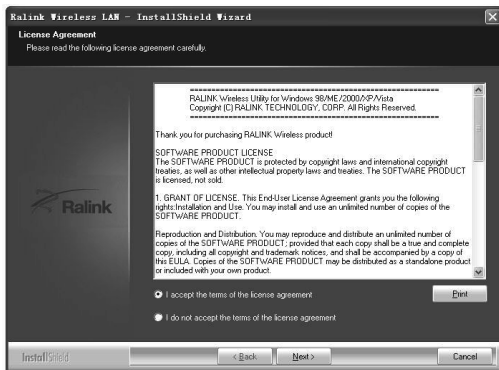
Ralink Wireless LAN - InstallShield Wizard

License Agreement
Please read the following license agreement carefully.

RALINK Wireless Utility for Windows 98/ME/2000/XP/Vista
Copyright (C) RALINK TECHNOLOGY, CORP. All Rights Reserved.

Thank you for purchasing RALINK Wireless product!

SOFTWARE PRODUCT LICENSE
The SOFTWARE PRODUCT is protected by copyright laws and international copyright treaties, as well as other intellectual property laws and treaties. The SOFTWARE PRODUCT is licensed, not sold.

1. GRANT OF LICENSE. This End-User License Agreement grants you the following rights:Installation and Use. You may install and use an unlimited number of copies of the SOFTWARE PRODUCT.

Reproduction and Distribution. You may reproduce and distribute an unlimited number of copies of the SOFTWARE PRODUCT; provided that each copy shall be a true and complete copy, including all copyright and trademark notices, and shall be accompanied by a copy of this EULA. Copies of the SOFTWARE PRODUCT may be distributed as a standalone product or included with your own product.

Ralink

I accept the terms of the license agreement

Print

I do not accept the terms of the license agreement

InstallShield

< Back

Next >

Cancel